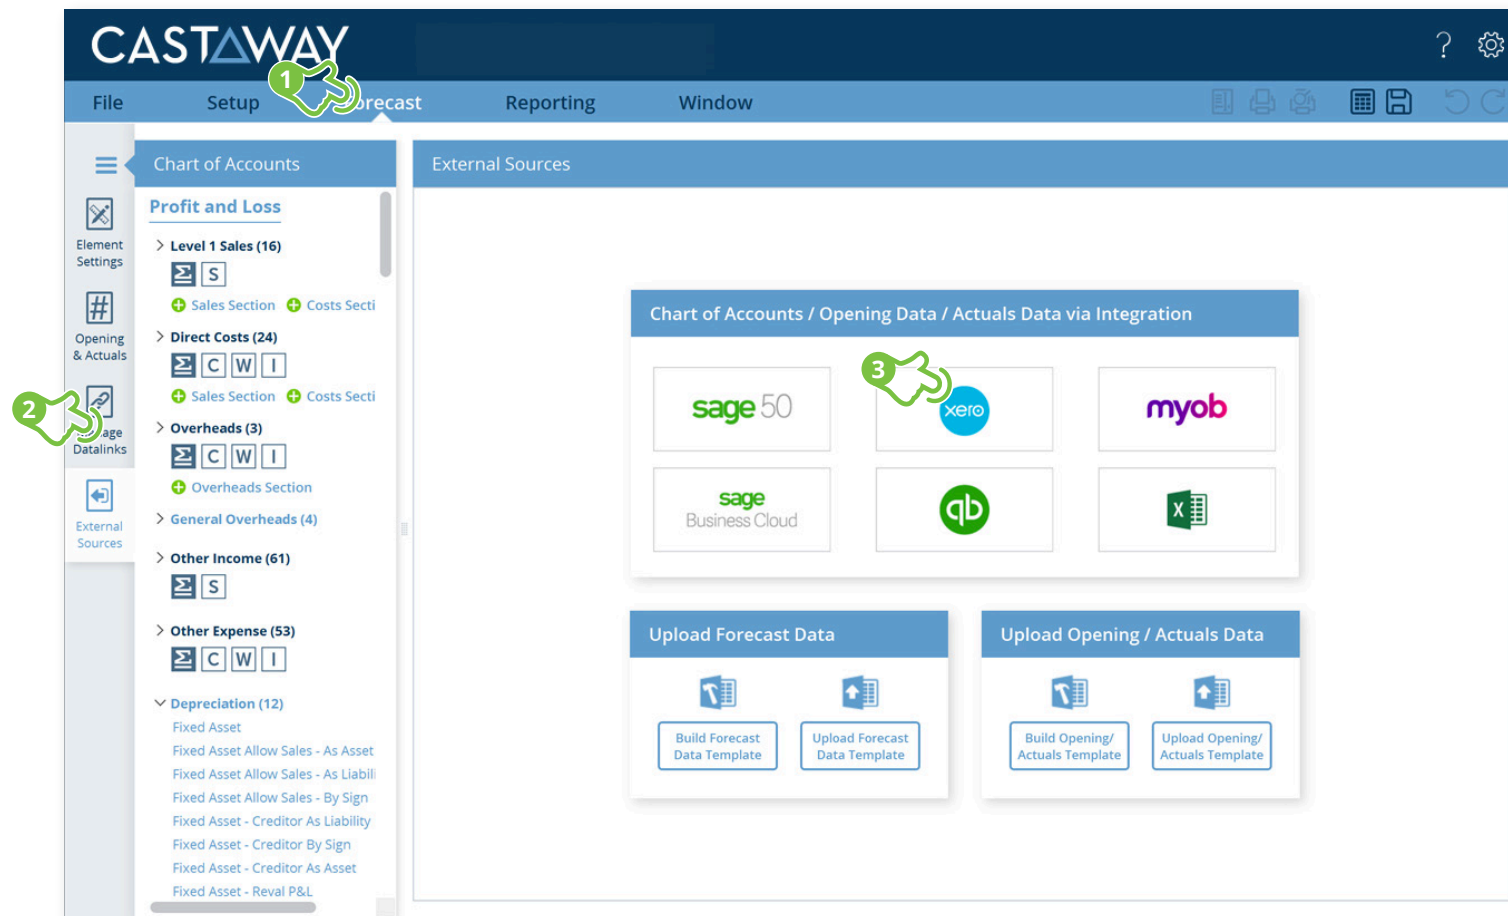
CASTAWAY

?

File Setup 1 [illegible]recast Reporting Window

Element Settings

Opening & Actuals

2 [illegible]age Datalinks

External Sources

Chart of Accounts

Profit and Loss

> Level 1 Sales (16)

S

Sales Section Costs Secti

> Direct Costs (24)

C W I

Sales Section Costs Secti

> Overheads (3)

C W I

Overheads Section

> General Overheads (4)

> Other Income (61)

S

> Other Expense (53)

C W I

Depreciation (12)

Fixed Asset

Fixed Asset Allow Sales - As Asset

Fixed Asset Allow Sales - As Liabil

Fixed Asset Allow Sales - By Sign

Fixed Asset - Creditor As Liability

Fixed Asset - Creditor By Sign

Fixed Asset - Creditor As Asset

Fixed Asset - Reval P&L

External Sources

Chart of Accounts / Opening Data / Actuals Data via Integration

sage 50

3 xero

myob

sage Business Cloud

qb

X

Upload Forecast Data

Build Forecast Data Template

Upload Forecast Data Template

Upload Opening / Actuals Data

Build Opening/ Actuals Template

Upload Opening/ Actuals Template